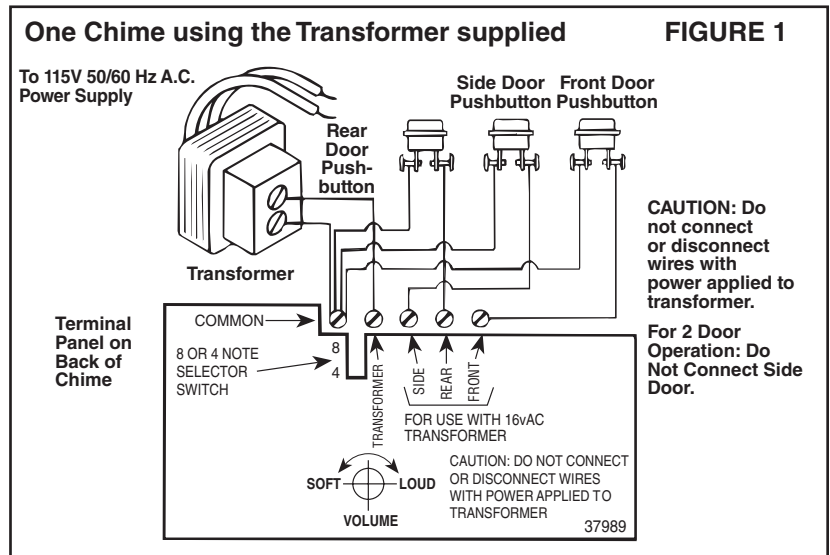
One Chime using the Transformer supplied

FIGURE 1

To 115V 50/60 Hz A.C. Power Supply

Side Door Pushbutton

Front Door Pushbutton

Rear Door Pushbutton

Transformer

CAUTION: Do not connect or disconnect wires with power applied to transformer.

For 2 Door Operation: Do Not Connect Side Door.

Terminal Panel on Back of Chime

COMMON

8 OR 4 NOTE SELECTOR SWITCH

8

4

TRANSFORMER

SIDE

REAR

FRONT

FOR USE WITH 16vAC TRANSFORMER

SOFT

LOUD

VOLUME

CAUTION: DO NOT CONNECT OR DISCONNECT WIRES WITH POWER APPLIED TO TRANSFORMER

37989